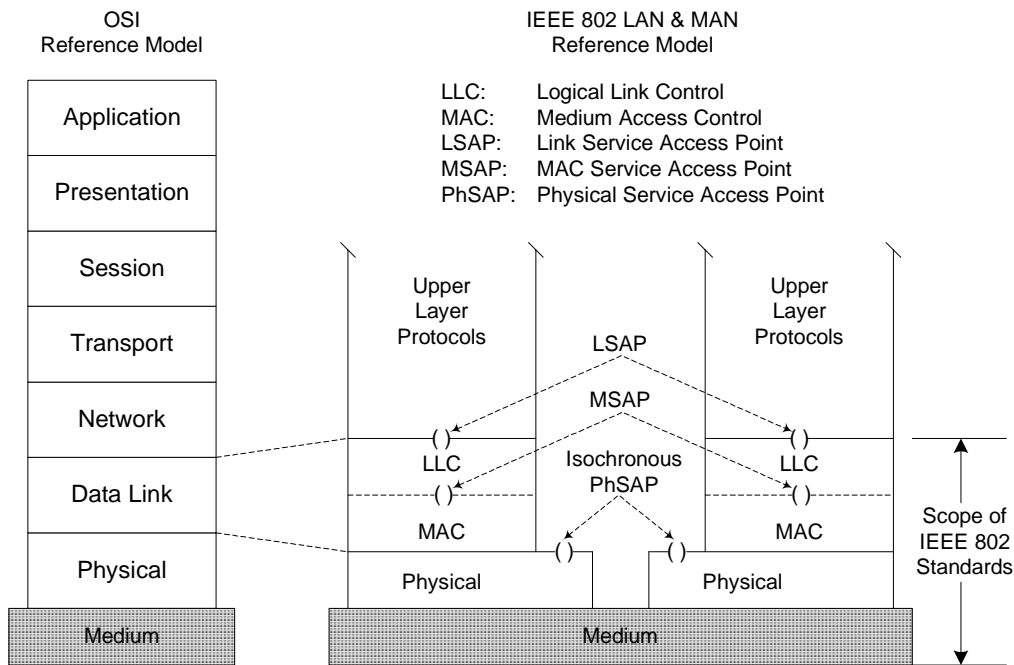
OSI
Reference Model

IEEE 802 LAN & MAN
Reference Model

LLC: Logical Link Control
MAC: Medium Access Control
LSAP: Link Service Access Point
MSAP: MAC Service Access Point
PhSAP: Physical Service Access Point

Application

Presentation

Session

Transport

Network

Data Link

Physical

Medium

Upper Layer Protocols

Upper Layer Protocols

LSAP

MSAP

( )

( )

LLC

LLC

Isochronous PhSAP

( )

( )

MAC

MAC

( )

( )

Physical

Physical

Scope of IEEE 802 Standards

Medium